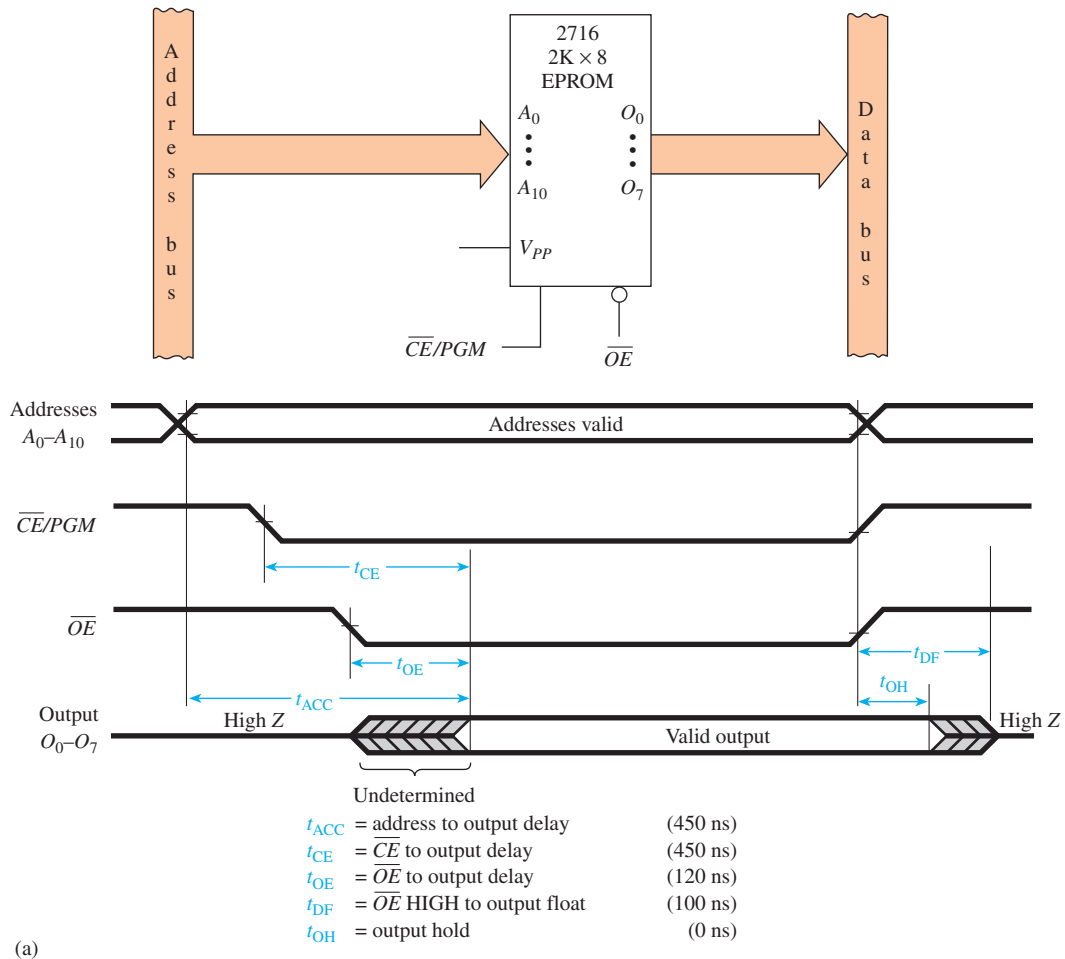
Address bus

2716
2K × 8
EPROM
$A_0$
$A_{10}$
$O_0$
$O_7$
$V_{PP}$

Data bus

$\overline{CE}/PGM$

$\overline{OE}$

Addresses
$A_0$–$A_{10}$

Addresses valid

$\overline{CE}/PGM$

$t_{CE}$

$\overline{OE}$

$t_{OE}$

$t_{DF}$

$t_{ACC}$

$t_{OH}$

Output
$O_0$–$O_7$

High $Z$

Valid output

High $Z$

Undetermined

| | | |
|---|---|---|
| $t_{ACC}$ | = address to output delay | (450 ns) |
| $t_{CE}$ | = $\overline{CE}$ to output delay | (450 ns) |
| $t_{OE}$ | = $\overline{OE}$ to output delay | (120 ns) |
| $t_{DF}$ | = $\overline{OE}$ HIGH to output float | (100 ns) |
| $t_{OH}$ | = output hold | (0 ns) |

(a)